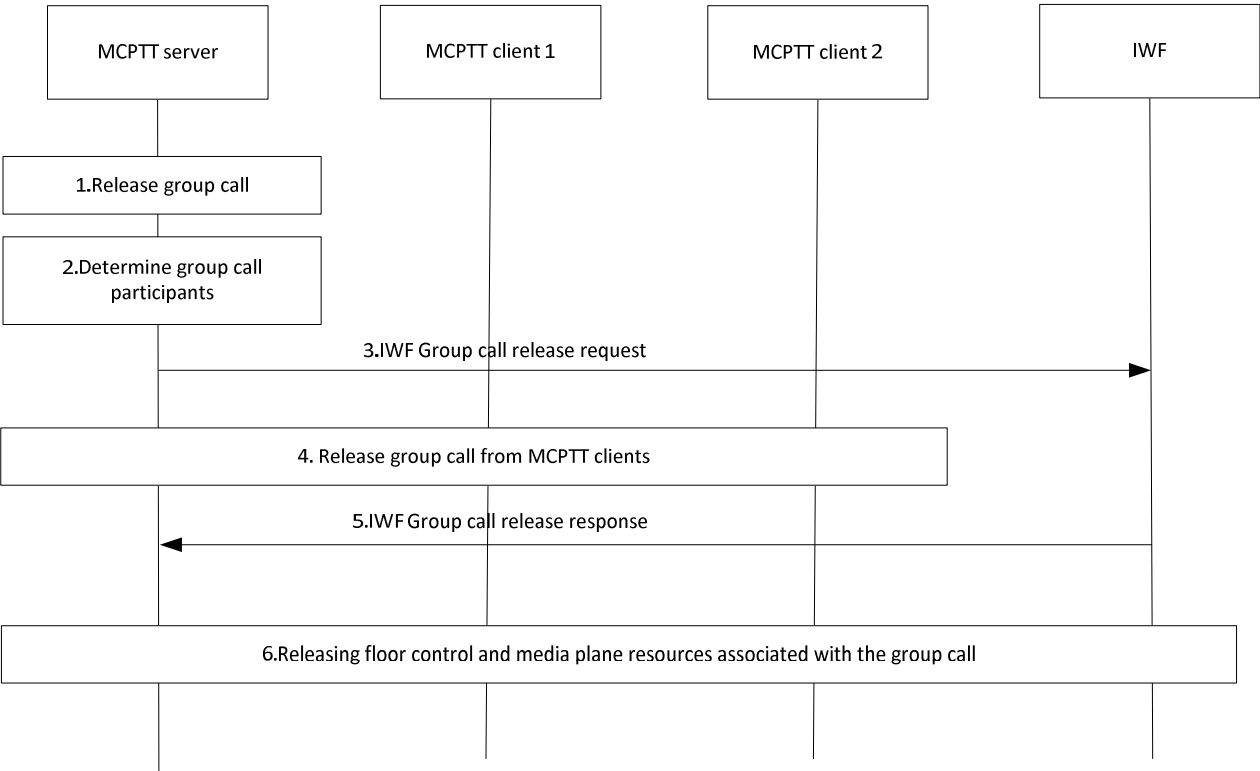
MCPTT server

MCPTT client 1

MCPTT client 2

IWF

1.Release group call

2.Determine group call participants

3.IWF Group call release request

4. Release group call from MCPTT clients

5.IWF Group call release response

6.Releasing floor control and media plane resources associated with the group call